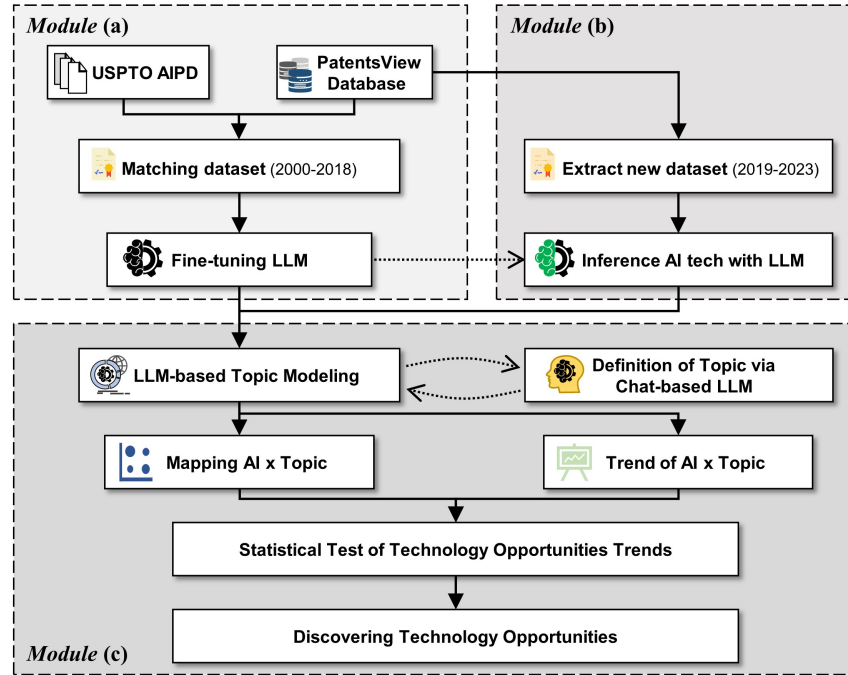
Module (a)

USPTO AIPD

PatentsView Database

Matching dataset (2000-2018)

Fine-tuning LLM

Module (b)

Extract new dataset (2019-2023)

Inference AI tech with LLM

LLM-based Topic Modeling

Definition of Topic via Chat-based LLM

Mapping AI x Topic

Trend of AI x Topic

Statistical Test of Technology Opportunities Trends

Discovering Technology Opportunities

Module (c)